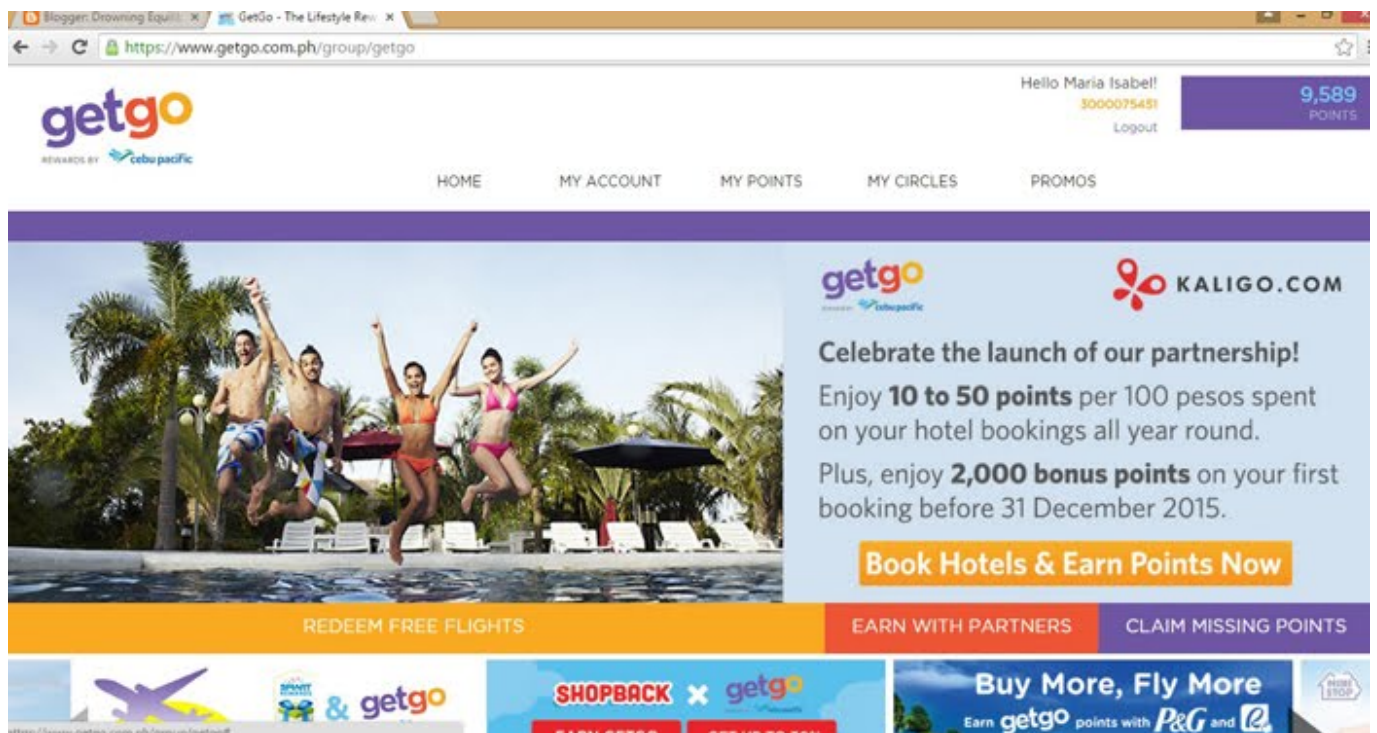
Blogger: Drowning Equili ×
GetGo - The Lifestyle Rew ×
https://www.getgo.com.ph/group/getgo

getgo
REWARDS BY cebu pacific

Hello Maria Isabel!
3000075451
Logout

9,589
POINTS

HOME
MY ACCOUNT
MY POINTS
MY CIRCLES
PROMOS

getgo
cebu pacific

KALIGO.COM

Celebrate the launch of our partnership!

Enjoy **10 to 50 points** per 100 pesos spent on your hotel bookings all year round.

Plus, enjoy **2,000 bonus points** on your first booking before 31 December 2015.

Book Hotels & Earn Points Now

REDEEM FREE FLIGHTS
EARN WITH PARTNERS
CLAIM MISSING POINTS

& getgo

SHOPBACK × getgo

Buy More, Fly More
Earn getgo points with P&G and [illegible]

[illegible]